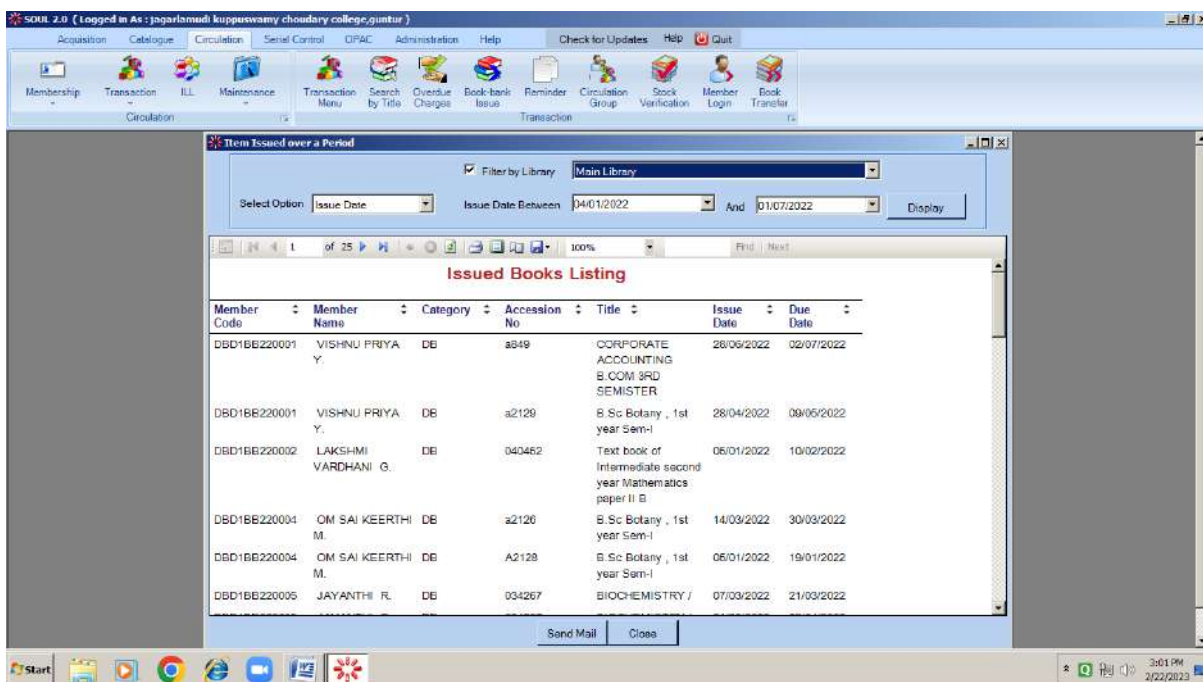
SOUL 2.0 ( Logged in As : jagarlamudi kuppuswamy choudary college,guntur )

Acquisition Catalogue Circulation Serial Control OPAC Administration Help Check for Updates Help Quit

Membership Transaction ILL Maintenance Transaction Menu Search by Title Overdue Charges Book-bank Issue Reminder Circulation Group Stock Verification Member Login Book Transfer

Circulation Transaction

Item Issued over a Period

Filter by Library Main Library

Select Option Issue Date Issue Date Between 04/01/2022 And 01/07/2022 Display

1 of 25 100% Find | Next

Issued Books Listing

| Member Code | Member Name | Category | Accession No | Title | Issue Date | Due Date |
|---|---|---|---|---|---|---|
| DBD1BB220001 | VISHNU PRIYA Y. | DB | a849 | CORPORATE ACCOUNTING B.COM 3RD SEMISTER | 28/06/2022 | 02/07/2022 |
| DBD1BB220001 | VISHNU PRIYA Y. | DB | a2129 | B.Sc Botany , 1st year Sem-I | 28/04/2022 | 09/05/2022 |
| DBD1BB220002 | LAKSHMI VARDHANI G. | DB | 040462 | Text book of Intermediate second year Mathematics paper II B | 05/01/2022 | 10/02/2022 |
| DBD1BB220004 | OM SAI KEERTHI M. | DB | a2126 | B.Sc Botany , 1st year Sem-I | 14/03/2022 | 30/03/2022 |
| DBD1BB220004 | OM SAI KEERTHI M. | DB | A2128 | B.Sc Botany , 1st year Sem-I | 05/01/2022 | 19/01/2022 |
| DBD1BB220005 | JAYANTHI R. | DB | 034267 | BIOCHEMISTRY / | 07/03/2022 | 21/03/2022 |

Send Mail Close

Start

3:01 PM 2/22/2023